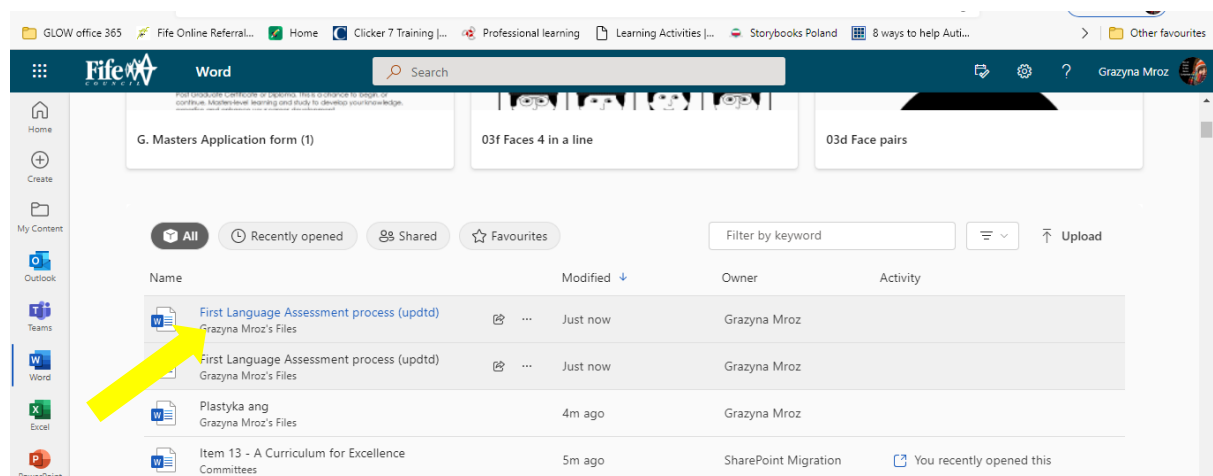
GLOW office 365 | Fife Online Referral... | Home | Clicker 7 Training |... | Professional learning | Learning Activities |... | Storybooks Poland | 8 ways to help Auti... | Other favourites

Fife COUNCIL | Word | Search | Grazyna Mroz

Home
Create
My Content
Outlook
Teams
Word
Excel
PowerPoint

Post Graduate Certificate or Diploma. This is a chance to begin, or continue, Masters-level learning and study to develop your knowledge, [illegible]

G. Masters Application form (1)

03f Faces 4 in a line

03d Face pairs

All | Recently opened | Shared | Favourites | Filter by keyword | Upload

| Name | Modified ↓ | Owner | Activity |
|---|---|---|---|
| First Language Assessment process (updtd) Grazyna Mroz's Files | Just now | Grazyna Mroz | |
| First Language Assessment process (updtd) Grazyna Mroz's Files | Just now | Grazyna Mroz | |
| Plastyka ang Grazyna Mroz's Files | 4m ago | Grazyna Mroz | |
| Item 13 - A Curriculum for Excellence Committees | 5m ago | SharePoint Migration | You recently opened this |